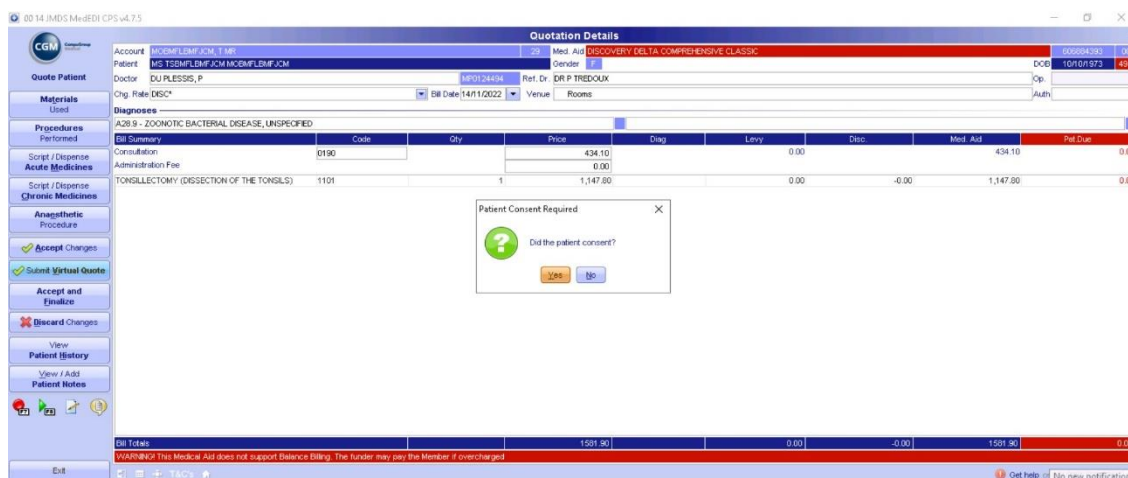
00 14 JMDS MedEDI CPS v4.7.5

CGM

Quote Patient

Materials Used

Procedures Performed

Script / Dispense Acute Medicines

Script / Dispense Chronic Medicines

Anaesthetic Procedure

Accept Changes

Submit Virtual Quote

Accept and Finalize

Discard Changes

View Patient History

View / Add Patient Notes

Exit

Quotation Details

Account MOEMFLEMFJCM, T MR | 29 | Med. Aid DISCOVERY DELTA COMPREHENSIVE CLASSIC | 606884393
Patient MS TSEMFLEMFJCM MOEMFLEMFJCM | Gender F | DOB 10/10/1973 | 49
Doctor DU PLESSIS, P | MP0124494 | Ref. Dr. DR P TREDOUX | Op.
Chg. Rate DISC* | Bill Date 14/11/2022 | Venue Rooms | Auth

Diagnoses
A28.9 - ZOONOTIC BACTERIAL DISEASE, UNSPECIFIED

| Bill Summary | Code | Qty | Price | Diag | Levy | Disc. | Med. Aid | Pat.Due |
|---|---|---|---|---|---|---|---|---|
| Consultation | 0190 | | 434.10 | | 0.00 | | 434.10 | 0.0 |
| Administration Fee | | | 0.00 | | | | | |
| TONSILLECTOMY (DISSECTION OF THE TONSILS) | 1101 | 1 | 1,147.80 | | 0.00 | -0.00 | 1,147.80 | 0.0 |
| Bill Totals | | | 1581.90 | | 0.00 | -0.00 | 1581.90 | 0.0 |

Patient Consent Required
Did the patient consent?
Yes No

WARNING! This Medical Aid does not support Balance Billing. The funder may pay the Member if overcharged

T&C's

Get help or No new notification